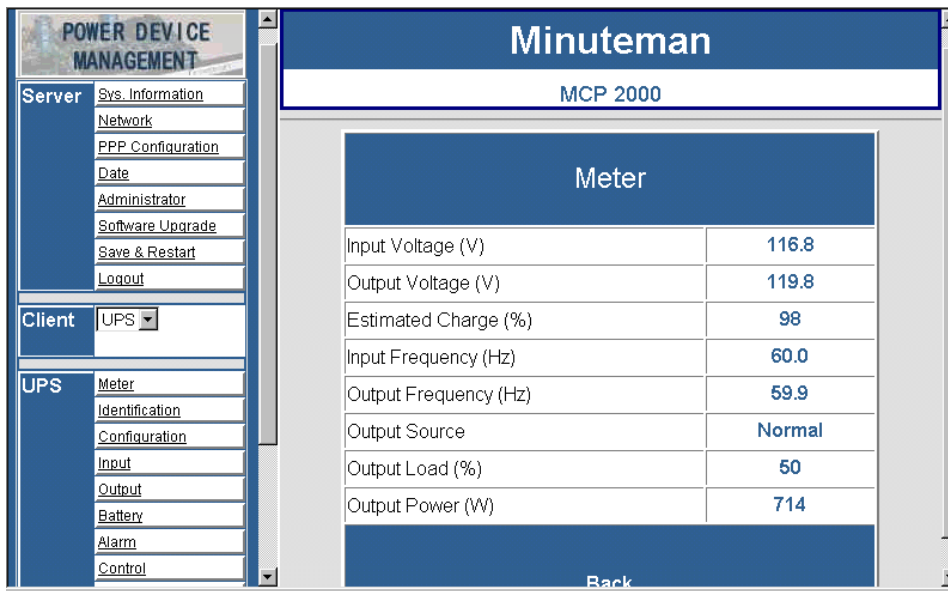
POWER DEVICE MANAGEMENT

Server
Sys. Information
Network
PPP Configuration
Date
Administrator
Software Upgrade
Save & Restart
Logout

Client
UPS

UPS
Meter
Identification
Configuration
Input
Output
Battery
Alarm
Control

Minuteman

MCP 2000

| Meter | |
|---|---|
| Input Voltage (V) | 116.8 |
| Output Voltage (V) | 119.8 |
| Estimated Charge (%) | 98 |
| Input Frequency (Hz) | 60.0 |
| Output Frequency (Hz) | 59.9 |
| Output Source | Normal |
| Output Load (%) | 50 |
| Output Power (W) | 714 |

Back